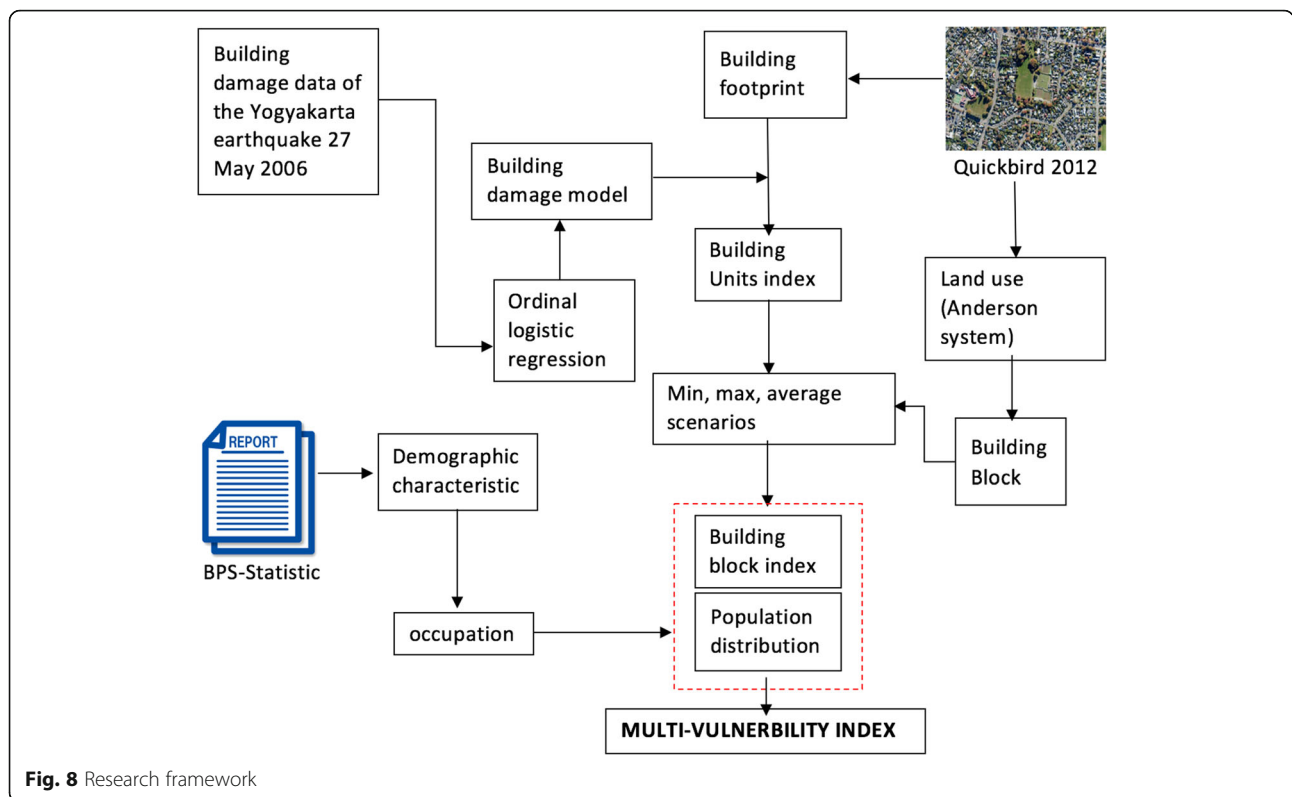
Building damage data of the Yogyakarta earthquake 27 May 2006

Building footprint

Quickbird 2012

Building damage model

Building Units index

Land use (Anderson system)

Ordinal logistic regression

Min, max, average scenarios

Building Block

REPORT

BPS-Statistic

Demographic characteristic

Building block index

Population distribution

occupation

MULTI-VULNERBILITY INDEX

**Fig. 8** Research framework